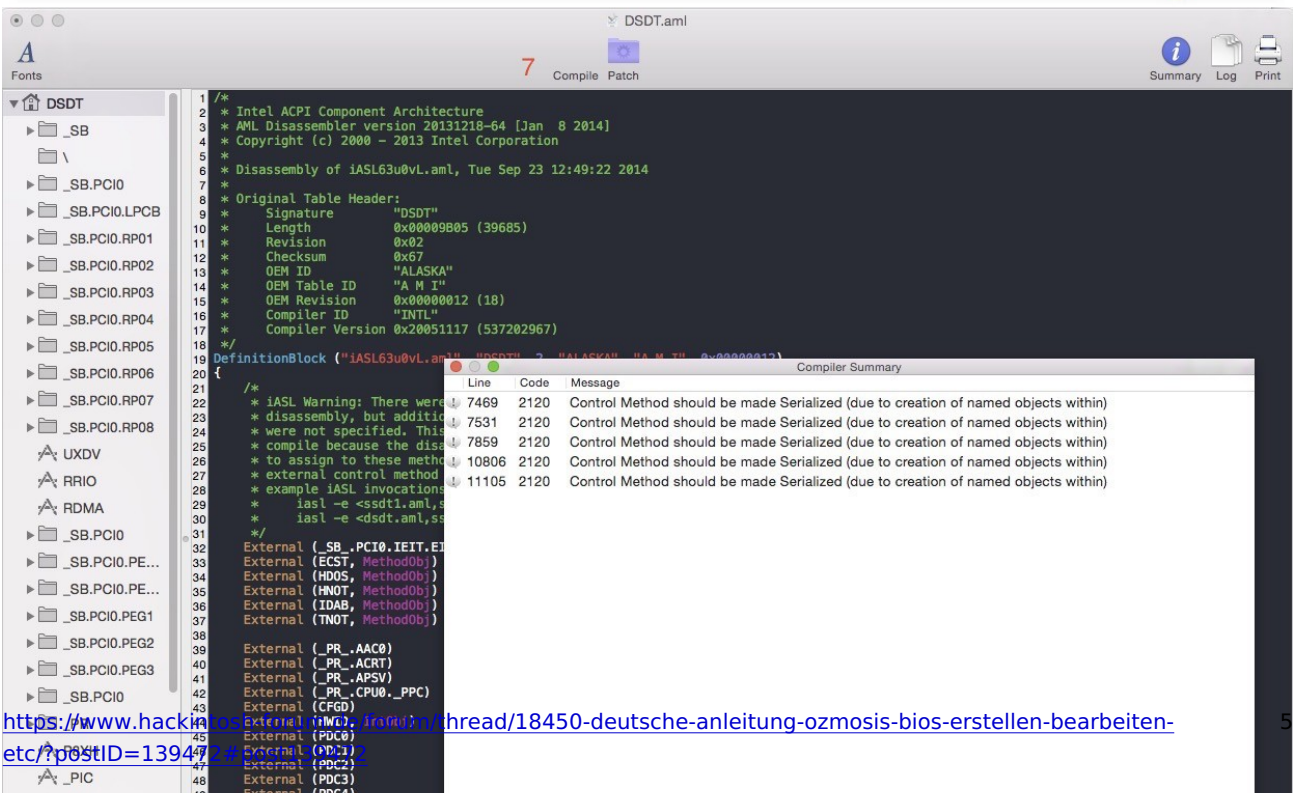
DSDT.aml

Fonts

7 Compile Patch

Summary Log Print

DSDT
_SB
\
_SB.PCI0
_SB.PCI0.LPCB
_SB.PCI0.RP01
_SB.PCI0.RP02
_SB.PCI0.RP03
_SB.PCI0.RP04
_SB.PCI0.RP05
_SB.PCI0.RP06
_SB.PCI0.RP07
_SB.PCI0.RP08
UXDV
RRIO
RDMA
_SB.PCI0
_SB.PCI0.PE...
_SB.PCI0.PE...
_SB.PCI0.PEG1
_SB.PCI0.PEG2
_SB.PCI0.PEG3
_SB.PCI0
_PIC

1 /*
2 * Intel ACPI Component Architecture
3 * AML Disassembler version 20131218-64 [Jan 8 2014]
4 * Copyright (c) 2000 - 2013 Intel Corporation
5 *
6 * Disassembly of iASL63u0vL.aml, Tue Sep 23 12:49:22 2014
7 *
8 * Original Table Header:
9 * Signature "DSDT"
10 * Length 0x00009B05 (39685)
11 * Revision 0x02
12 * Checksum 0x67
13 * OEM ID "ALASKA"
14 * OEM Table ID "A M I"
15 * OEM Revision 0x00000012 (18)
16 * Compiler ID "INTL"
17 * Compiler Version 0x20051117 (537202967)
18 */
19 DefinitionBlock ("iASL63u0vL.aml", "DSDT", 2, "ALASKA", "A M I", 0x00000012)
20 {
21 /*
22 * iASL Warning: There were
23 * disassembly, but additio
24 * were not specified. This
25 * compile because the disa
26 * to assign to these metho
27 * external control method
28 * example iASL invocations
29 * iasl -e <ssdt1.aml,s
30 * iasl -e <dsdt.aml,ss
31 */
32 External (_SB_.PCI0.IEIT.EI
33 External (ECST, MethodObj)
34 External (HDOS, MethodObj)
35 External (HNOT, MethodObj)
36 External (IDAB, MethodObj)
37 External (TNOT, MethodObj)
38
39 External (_PR_.AAC0)
40 External (_PR_.ACRT)
41 External (_PR_.APSV)
42 External (_PR_.CPU0._PPC)
43 External (CFGD)
44 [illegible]
45 External (PDC0)
46 External (PDC1)
47 External (PDC2)
48 External (PDC3)

Compiler Summary

| Line | Code | Message |
|---|---|---|
| 7469 | 2120 | Control Method should be made Serialized (due to creation of named objects within) |
| 7531 | 2120 | Control Method should be made Serialized (due to creation of named objects within) |
| 7859 | 2120 | Control Method should be made Serialized (due to creation of named objects within) |
| 10806 | 2120 | Control Method should be made Serialized (due to creation of named objects within) |
| 11105 | 2120 | Control Method should be made Serialized (due to creation of named objects within) |

https://www.hackintosh-forum.de/forum/thread/18450-deutsche-anleitung-ozmosis-bios-erstellen-bearbeiten-etc/?postID=139472#post139472

5